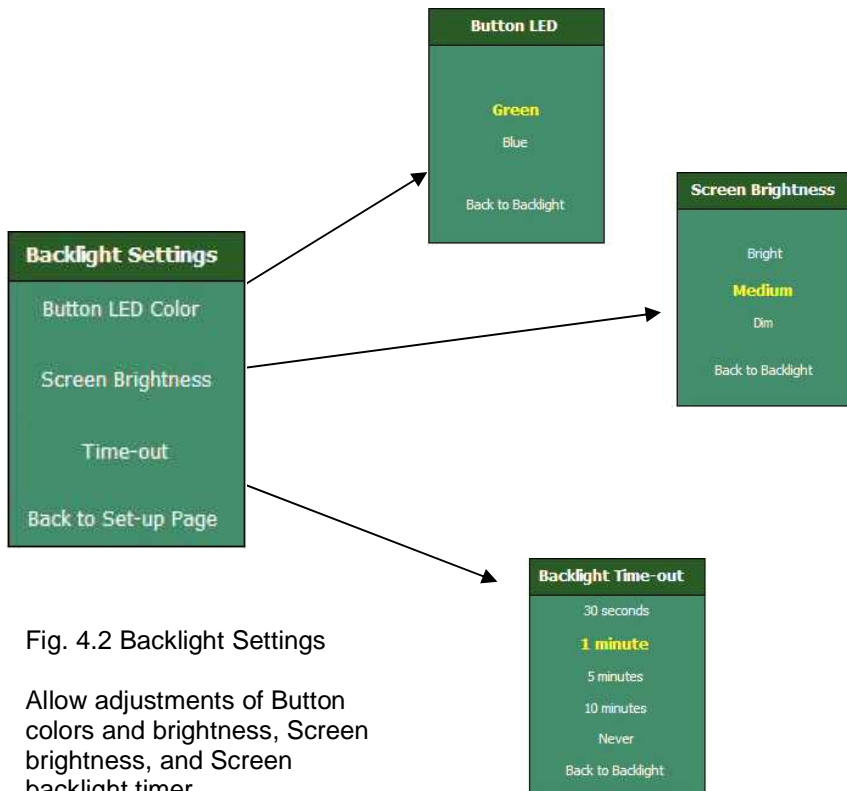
Button LED

Green

Blue

Back to Backlight

Screen Brightness

Bright

Medium

Dim

Back to Backlight

Backlight Settings

Button LED Color

Screen Brightness

Time-out

Back to Set-up Page

Backlight Time-out

30 seconds

1 minute

5 minutes

10 minutes

Never

Back to Backlight

Fig. 4.2 Backlight Settings

Allow adjustments of Button colors and brightness, Screen brightness, and Screen backlight timer.